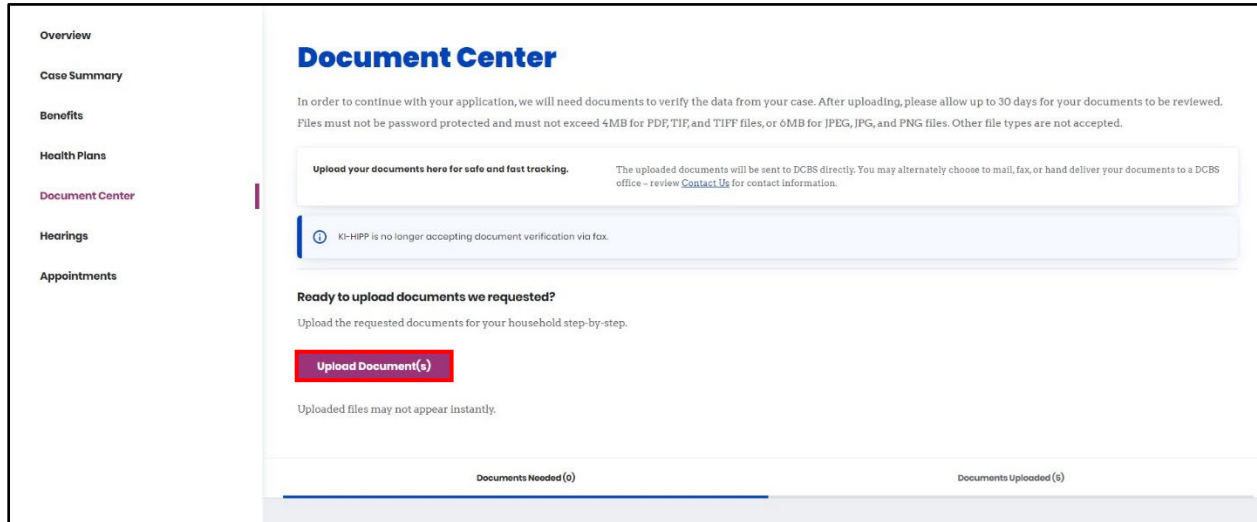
Overview

Case Summary

Benefits

Health Plans

Document Center

Hearings

Appointments

Document Center

In order to continue with your application, we will need documents to verify the data from your case. After uploading, please allow up to 30 days for your documents to be reviewed. Files must not be password protected and must not exceed 4MB for PDF, TIF, and TIFF files, or 6MB for JPEG, JPG, and PNG files. Other file types are not accepted.

Upload your documents here for safe and fast tracking.

The uploaded documents will be sent to DCBS directly. You may alternately choose to mail, fax, or hand deliver your documents to a DCBS office - review Contact Us for contact information.

KI-HIPP is no longer accepting document verification via fax.

Ready to upload documents we requested?

Upload the requested documents for your household step-by-step.

Upload Document(s)

Uploaded files may not appear instantly.

Documents Needed (0)

Documents Uploaded (5)